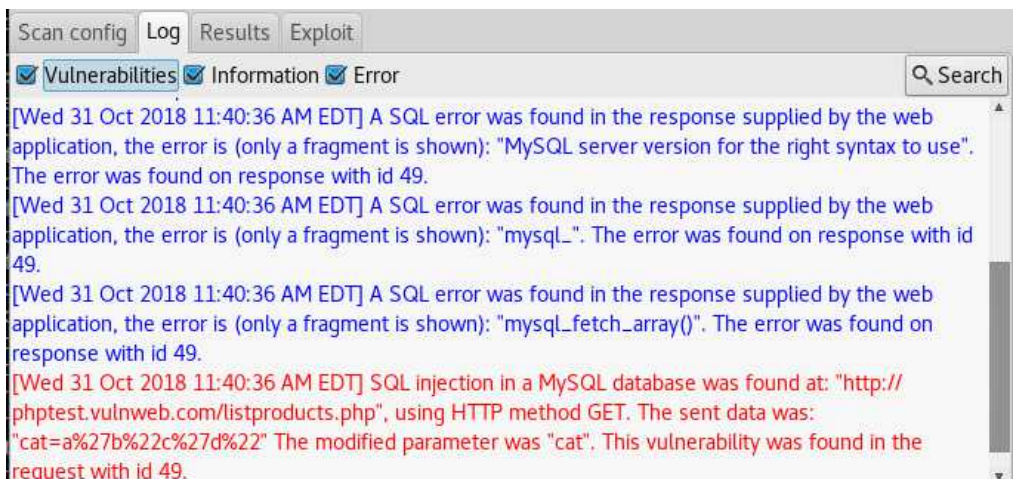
Scan config Log Results Exploit

Vulnerabilities Information Error

Search

[Wed 31 Oct 2018 11:40:36 AM EDT] A SQL error was found in the response supplied by the web application, the error is (only a fragment is shown): "MySQL server version for the right syntax to use". The error was found on response with id 49.
[Wed 31 Oct 2018 11:40:36 AM EDT] A SQL error was found in the response supplied by the web application, the error is (only a fragment is shown): "mysql_". The error was found on response with id 49.
[Wed 31 Oct 2018 11:40:36 AM EDT] A SQL error was found in the response supplied by the web application, the error is (only a fragment is shown): "mysql_fetch_array()". The error was found on response with id 49.
[Wed 31 Oct 2018 11:40:36 AM EDT] SQL injection in a MySQL database was found at: "http://phptest.vulnweb.com/listproducts.php", using HTTP method GET. The sent data was: "cat=a%27b%22c%27d%22" The modified parameter was "cat". This vulnerability was found in the request with id 49.